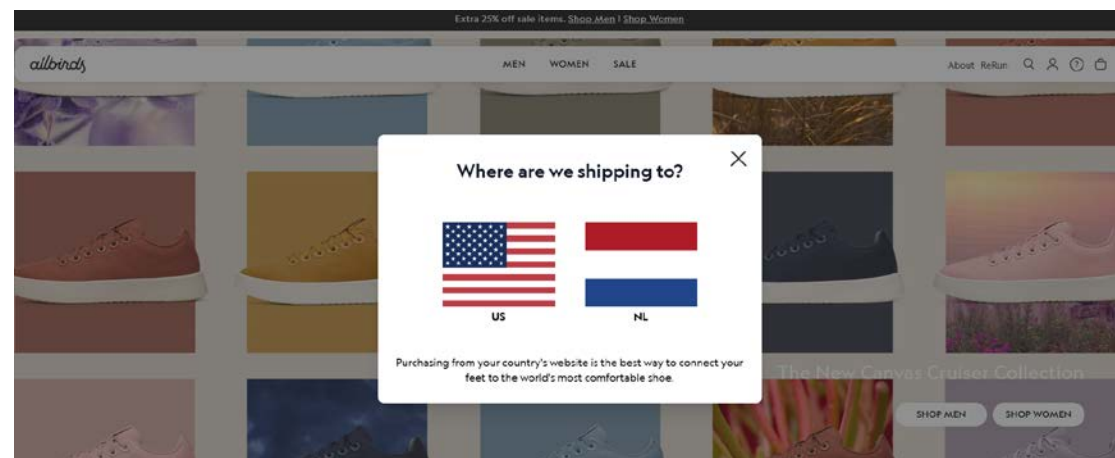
Extra 25% off sale items. Shop Men | Shop Women

allbirds

MEN WOMEN SALE

About ReRun

Where are we shipping to?

US

NL

Purchasing from your country's website is the best way to connect your feet to the world's most comfortable shoe.

The New Canvas Cruiser Collection

SHOP MEN

SHOP WOMEN